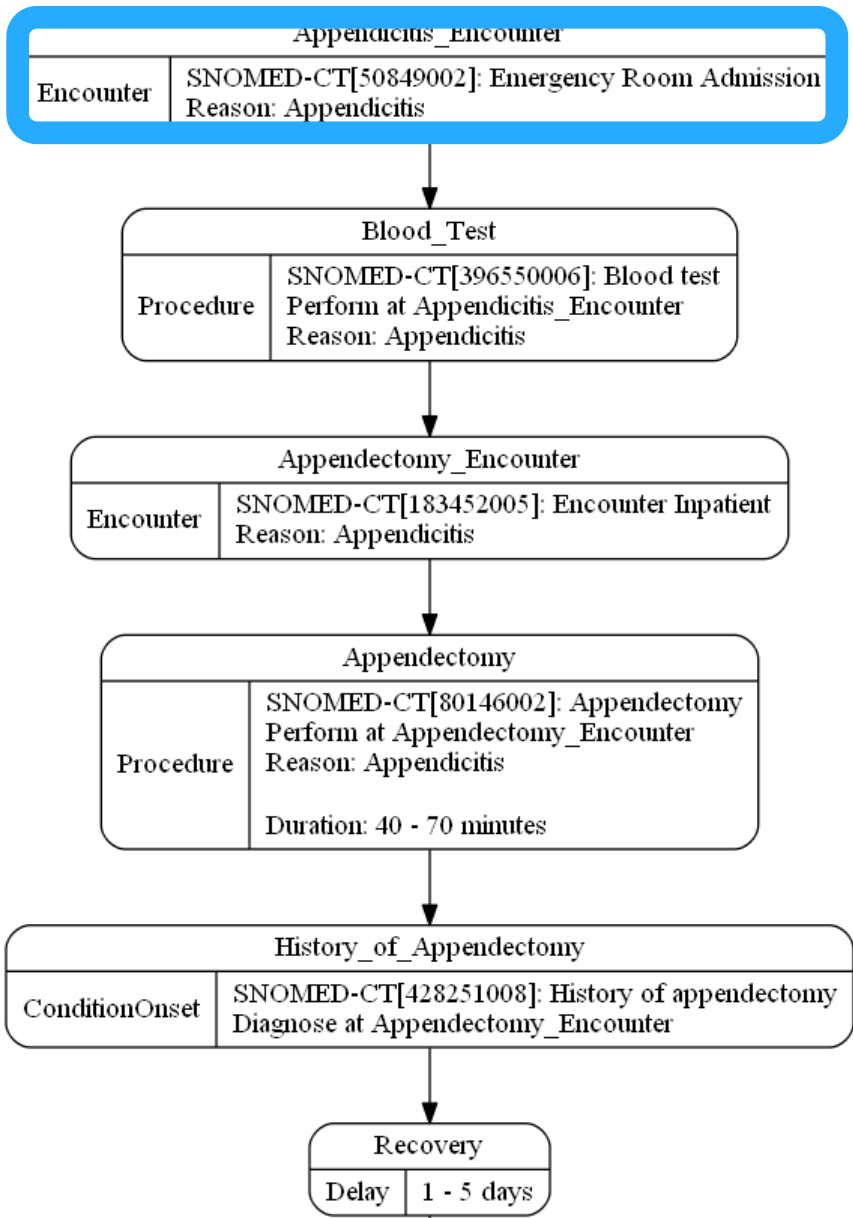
Appendicitis_Encounter

Encounter | SNOMED-CT[50849002]: Emergency Room Admission
Reason: Appendicitis

Blood_Test

Procedure | SNOMED-CT[396550006]: Blood test
Perform at Appendicitis_Encounter
Reason: Appendicitis

Appendectomy_Encounter

Encounter | SNOMED-CT[183452005]: Encounter Inpatient
Reason: Appendicitis

Appendectomy

Procedure | SNOMED-CT[80146002]: Appendectomy
Perform at Appendectomy_Encounter
Reason: Appendicitis

Duration: 40 - 70 minutes

History_of_Appendectomy

ConditionOnset | SNOMED-CT[428251008]: History of appendectomy
Diagnose at Appendectomy_Encounter

Recovery

Delay | 1 - 5 days